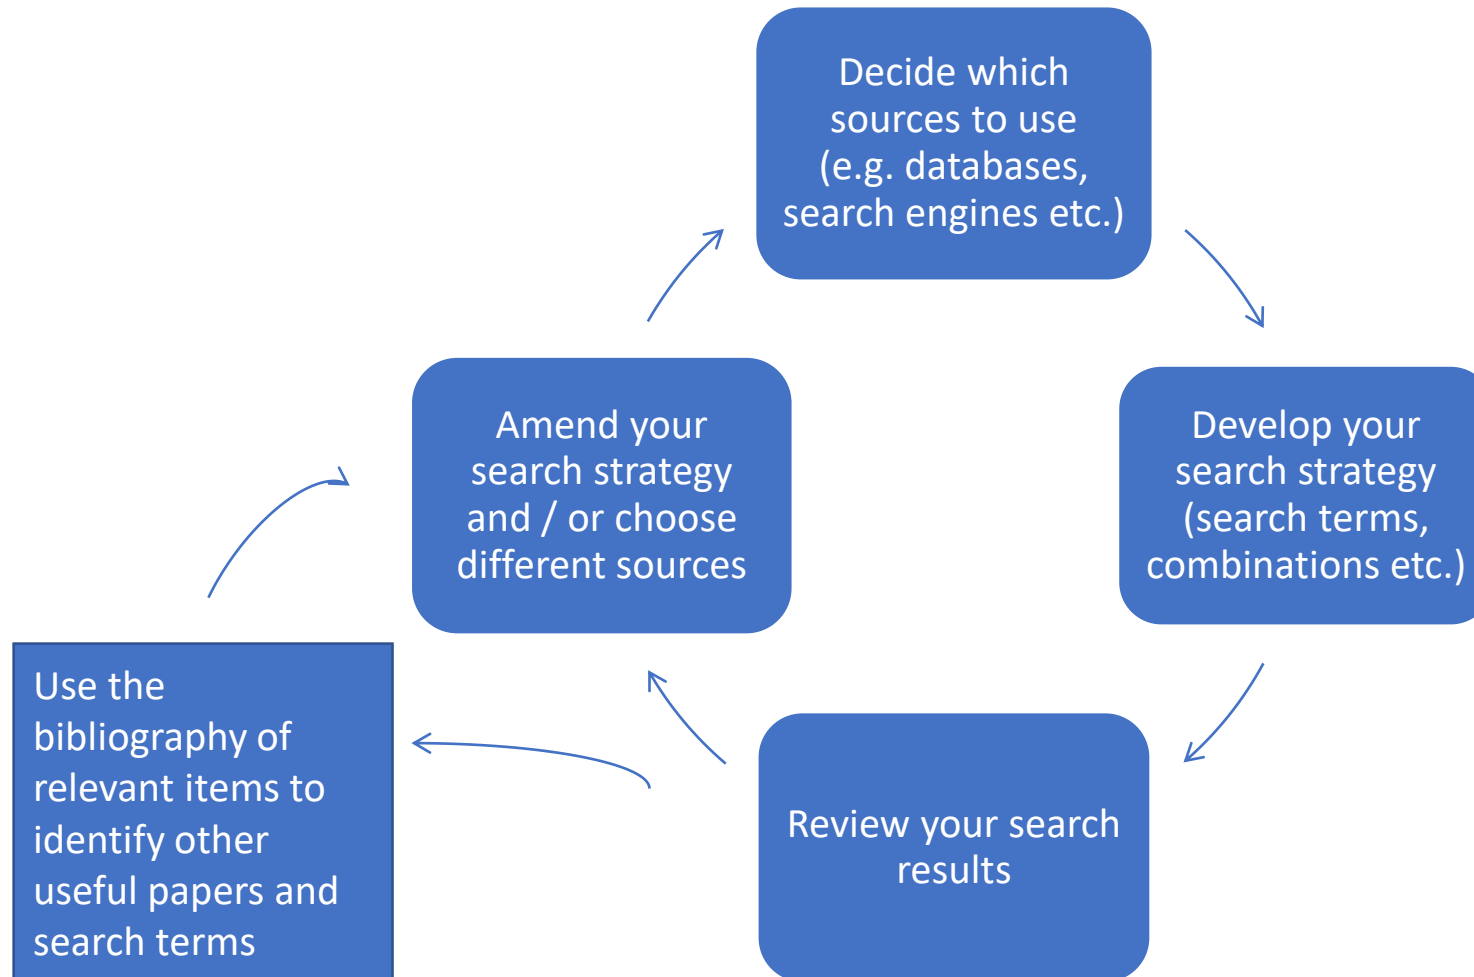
Decide which sources to use (e.g. databases, search engines etc.)

Develop your search strategy (search terms, combinations etc.)

Review your search results

Amend your search strategy and / or choose different sources

Use the bibliography of relevant items to identify other useful papers and search terms